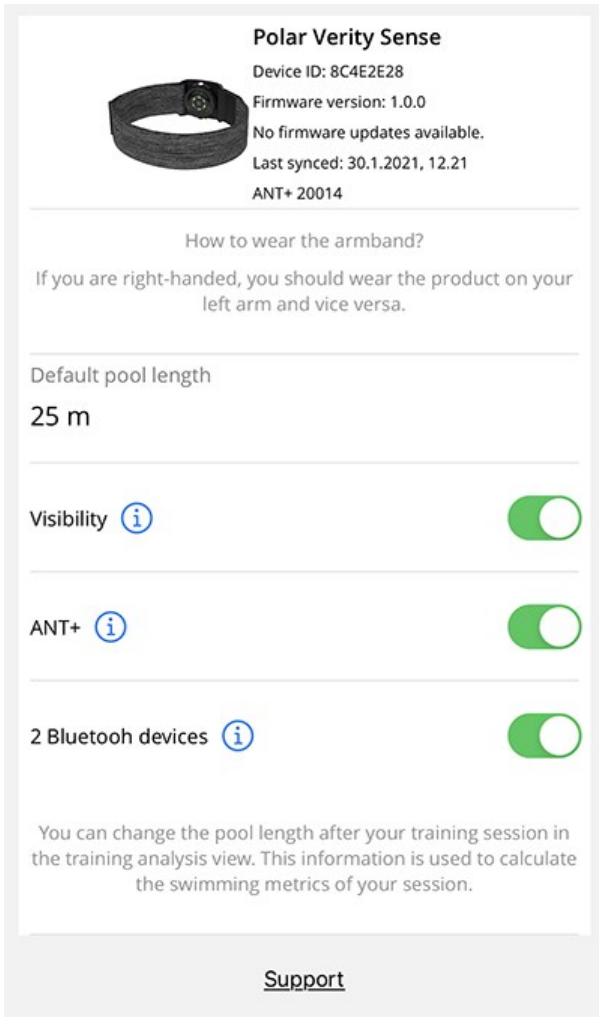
Polar Verity Sense
Device ID: 8C4E2E28
Firmware version: 1.0.0
No firmware updates available.
Last synced: 30.1.2021, 12.21
ANT+ 20014

How to wear the armband?
If you are right-handed, you should wear the product on your left arm and vice versa.

Default pool length
25 m

Visibility ⓘ

ANT+ ⓘ

2 Bluetooh devices ⓘ

You can change the pool length after your training session in the training analysis view. This information is used to calculate the swimming metrics of your session.

Support